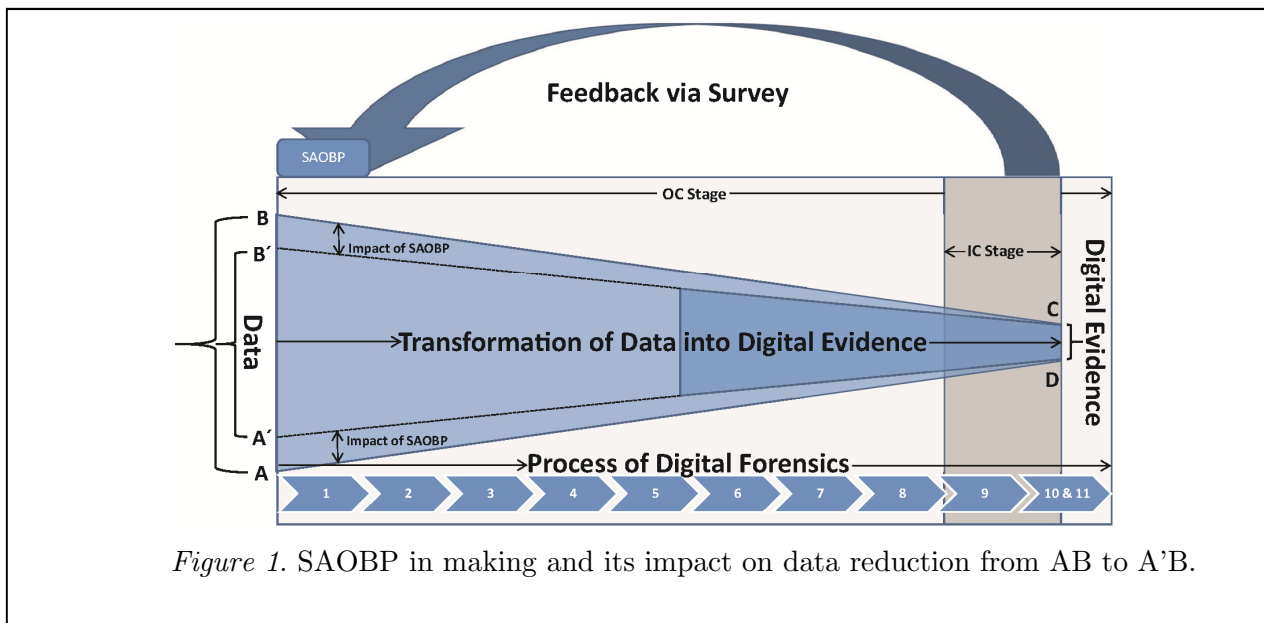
Feedback via Survey

SAOBP

OC Stage

IC Stage

B

B´

Impact of SAOBP

Data

Transformation of Data into Digital Evidence

C

D

Digital Evidence

A´

Impact of SAOBP

A

Process of Digital Forensics

1 2 3 4 5 6 7 8 9 10 & 11

*Figure 1*. SAOBP in making and its impact on data reduction from AB to A’B.